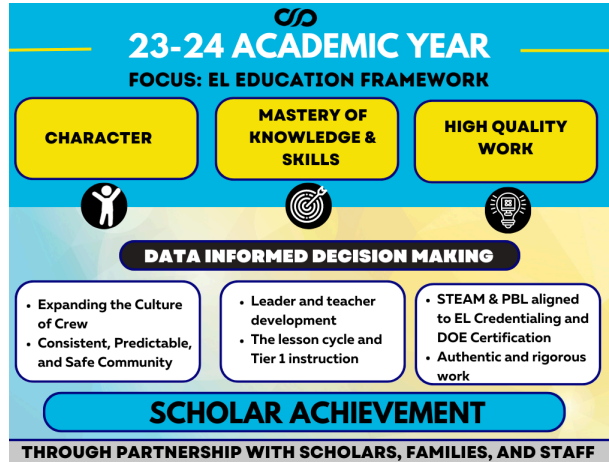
23-24 ACADEMIC YEAR

FOCUS: EL EDUCATION FRAMEWORK

CHARACTER

MASTERY OF KNOWLEDGE & SKILLS

HIGH QUALITY WORK

DATA INFORMED DECISION MAKING

- Expanding the Culture of Crew
- Consistent, Predictable, and Safe Community

- Leader and teacher development
- The lesson cycle and Tier 1 instruction

- STEAM & PBL aligned to EL Credentialing and DOE Certification
- Authentic and rigorous work

SCHOLAR ACHIEVEMENT

THROUGH PARTNERSHIP WITH SCHOLARS, FAMILIES, AND STAFF